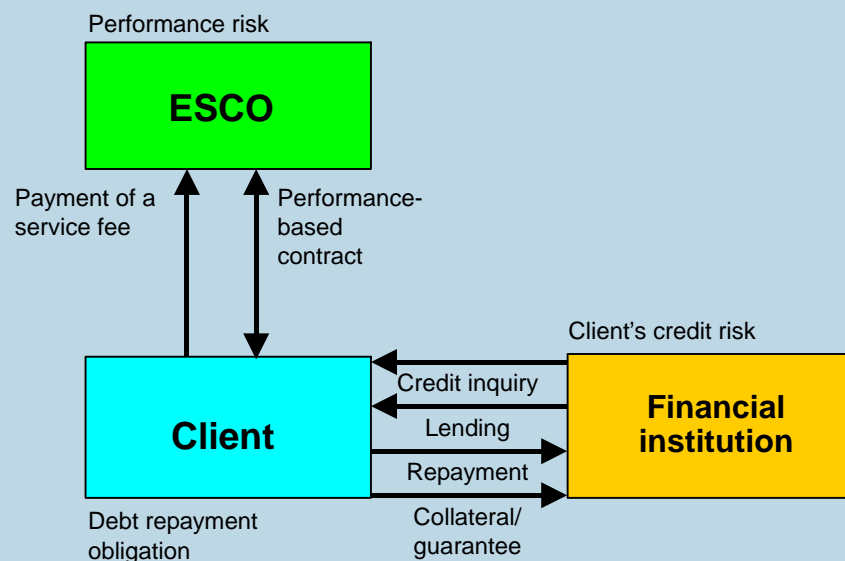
Performance risk

ESCO

Payment of a service fee

Performance-based contract

Client's credit risk

Credit inquiry

Lending

Client

Financial institution

Repayment

Collateral/ guarantee

Debt repayment obligation